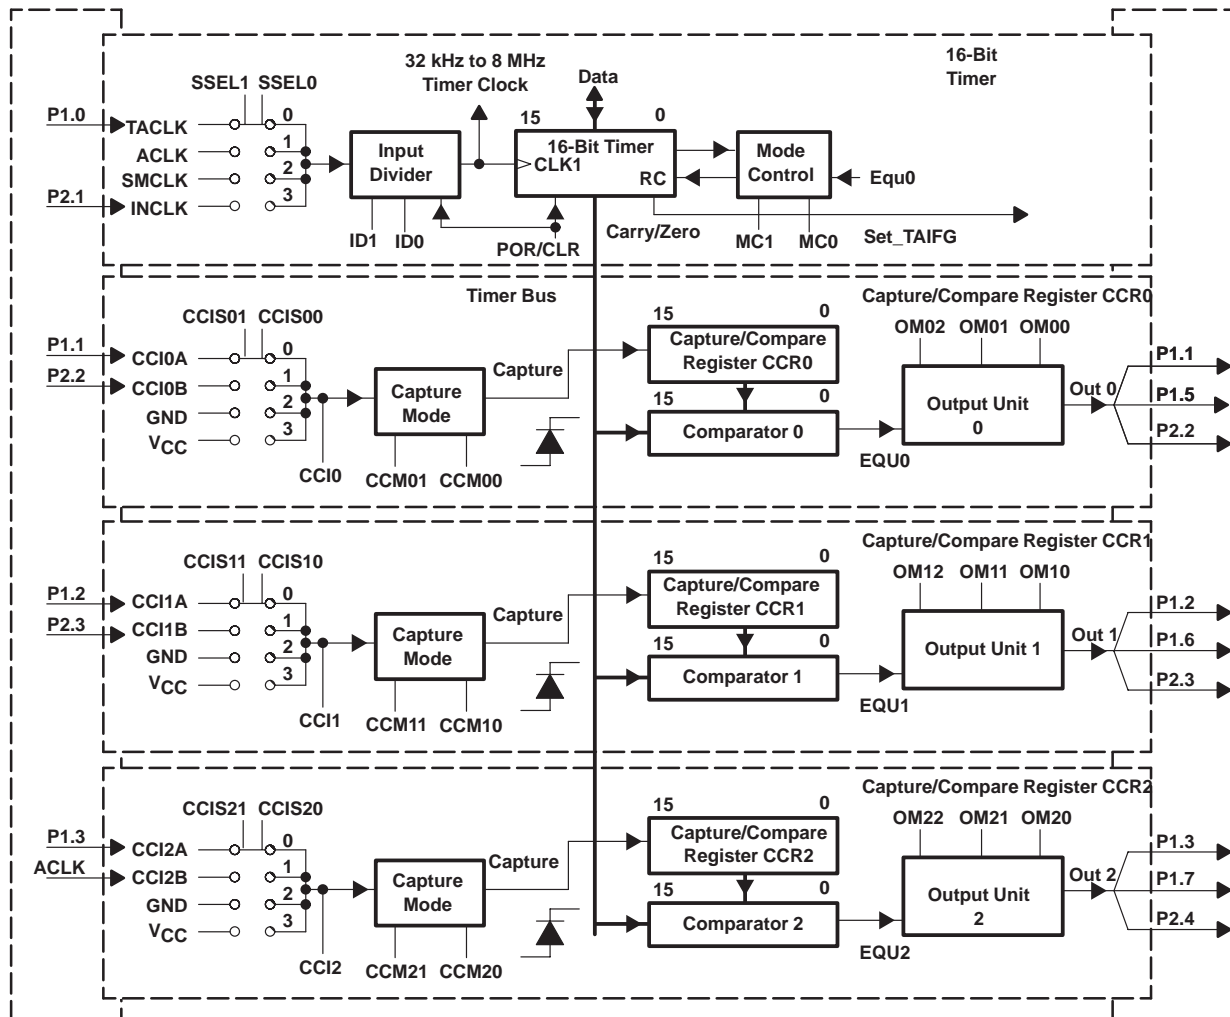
32 kHz to 8 MHz
Timer Clock

16-Bit
Timer

SSEL1 SSEL0

Data

P1.0 TACLK 0
ACLK 1
SMCLK 2
P2.1 INCLK 3

Input Divider

15 0
16-Bit Timer
CLK1
RC

Mode Control

Equ0

ID1 ID0
POR/CLR
Carry/Zero
MC1 MC0
Set_TAIFG

Timer Bus

Capture/Compare Register CCR0

CCIS01 CCIS00
P1.1 CCI0A 0
P2.2 CCI0B 1
GND 2
$V_{CC}$ 3
CCI0

Capture Mode
CCM01 CCM00

Capture

15 0
Capture/Compare Register CCR0
15 0
Comparator 0

OM02 OM01 OM00
Output Unit 0
EQU0
Out 0
P1.1
P1.5
P2.2

Capture/Compare Register CCR1

CCIS11 CCIS10
P1.2 CCI1A 0
P2.3 CCI1B 1
GND 2
$V_{CC}$ 3
CCI1

Capture Mode
CCM11 CCM10

Capture

15 0
Capture/Compare Register CCR1
15 0
Comparator 1

OM12 OM11 OM10
Output Unit 1
EQU1
Out 1
P1.2
P1.6
P2.3

Capture/Compare Register CCR2

CCIS21 CCIS20
P1.3 CCI2A 0
ACLK CCI2B 1
GND 2
$V_{CC}$ 3
CCI2

Capture Mode
CCM21 CCM20

Capture

15 0
Capture/Compare Register CCR2
15 0
Comparator 2

OM22 OM21 OM20
Output Unit 2
EQU2
Out 2
P1.3
P1.7
P2.4